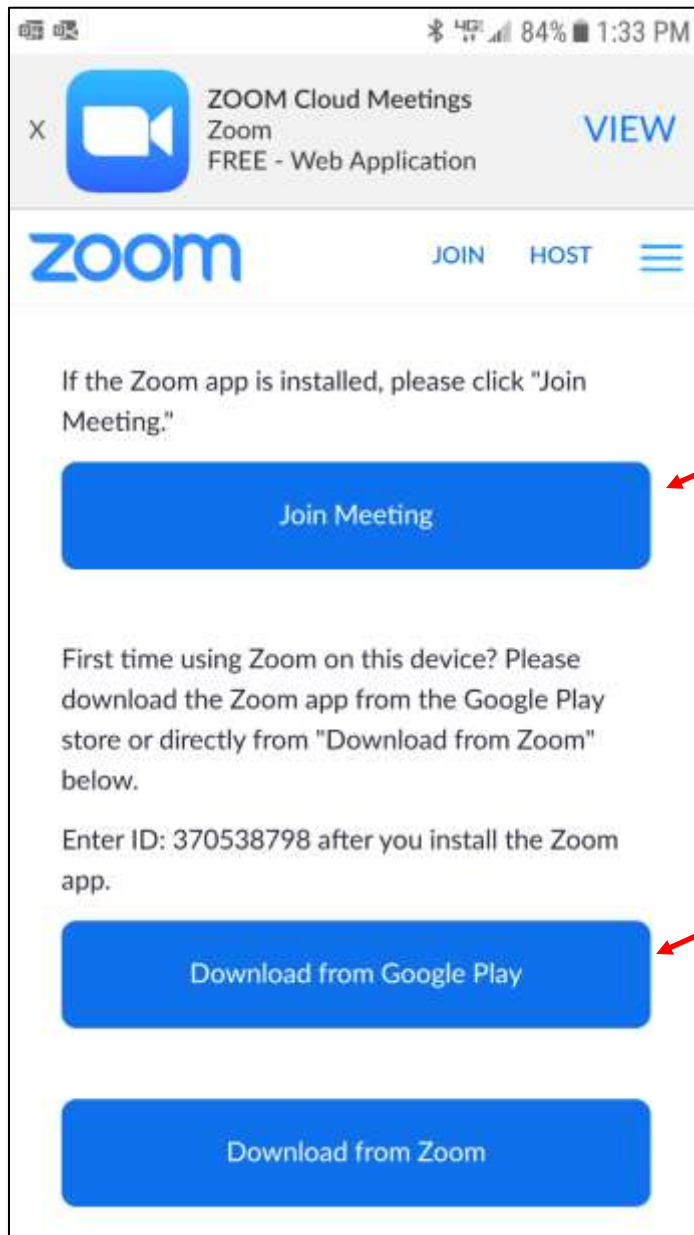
84% 1:33 PM

X ZOOM Cloud Meetings
Zoom
FREE - Web Application
VIEW

zoom JOIN HOST

If the Zoom app is installed, please click "Join Meeting."

Join Meeting

First time using Zoom on this device? Please download the Zoom app from the Google Play store or directly from "Download from Zoom" below.

Enter ID: 370538798 after you install the Zoom app.

Download from Google Play

Download from Zoom